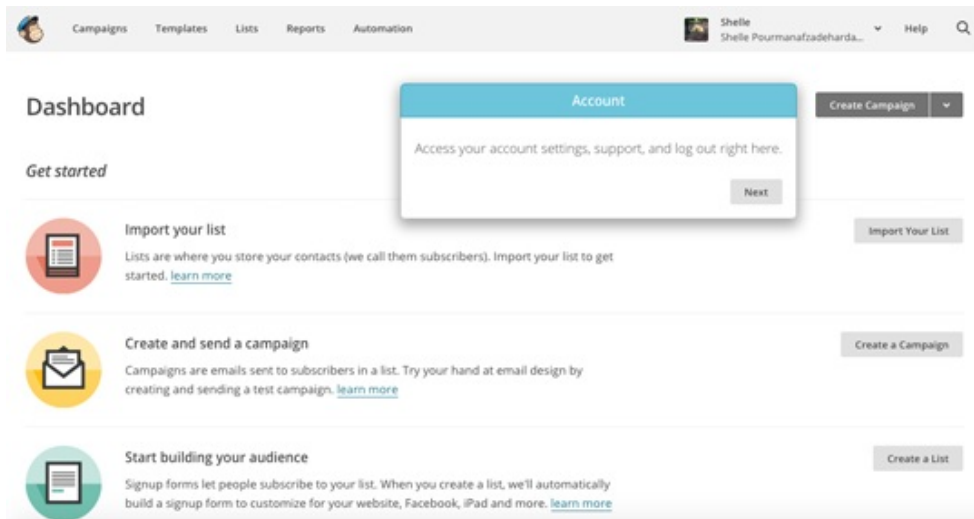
Campaigns Templates Lists Reports Automation

Shelle
Shelle Pourmanafzadeharda...

Help

Dashboard

Account

Access your account settings, support, and log out right here.

Next

Create Campaign

Get started

Import your list

Lists are where you store your contacts (we call them subscribers). Import your list to get started. learn more

Import Your List

Create and send a campaign

Campaigns are emails sent to subscribers in a list. Try your hand at email design by creating and sending a test campaign. learn more

Create a Campaign

Start building your audience

Signup forms let people subscribe to your list. When you create a list, we'll automatically build a signup form to customize for your website, Facebook, iPad and more. learn more

Create a List